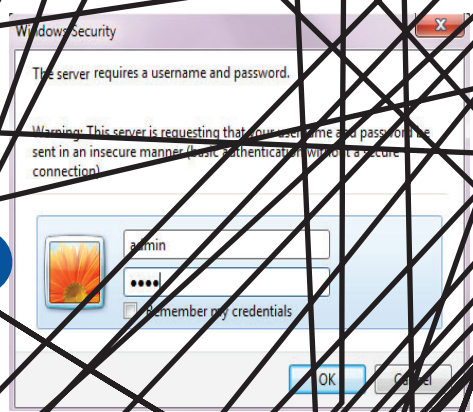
Windows Security

The server requires a username and password.

Warning: This server is requesting that your username and password be sent in an insecure manner (basic authentication without a secure connection).

admin
••••
Remember my credentials

OK
Cancel